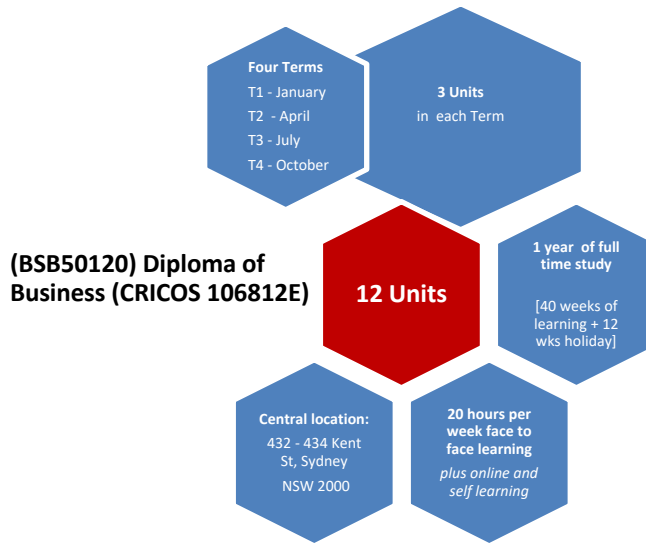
Four Terms
T1 - January
T2 - April
T3 - July
T4 - October

3 Units
in each Term

(BSB50120) Diploma of Business (CRICOS 106812E)

12 Units

1 year of full time study

[40 weeks of learning + 12 wks holiday]

Central location:
432 - 434 Kent St, Sydney
NSW 2000

20 hours per week face to face learning
plus online and self learning